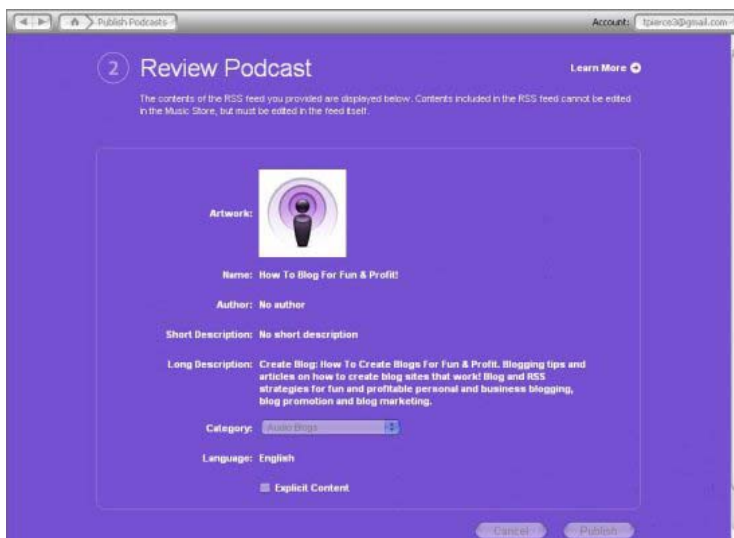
Publish Podcasts

Account: tpierce3@gmail.com

2 Review Podcast

Learn More

The contents of the RSS feed you provided are displayed below. Contents included in the RSS feed cannot be edited in the Music Store, but must be edited in the feed itself.

Artwork:

Name: How To Blog For Fun & Profit!

Author: No author

Short Description: No short description

Long Description: Create Blog: How To Create Blogs For Fun & Profit. Blogging tips and articles on how to create blog sites that work! Blog and RSS strategies for fun and profitable personal and business blogging, blog promotion and blog marketing.

Category: Audio Blogs

Language: English

Explicit Content

Cancel

Publish